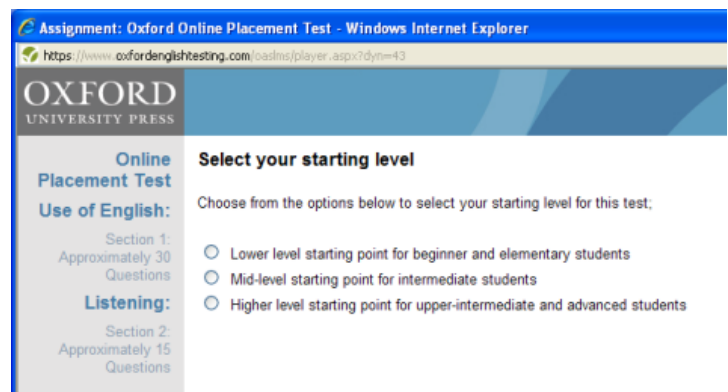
Assignment: Oxford Online Placement Test - Windows Internet Explorer

https://www.oxfordenglishtesting.com/oaslms/player.aspx?dyn=43

OXFORD
UNIVERSITY PRESS

Online Placement Test

Use of English:

Section 1: Approximately 30 Questions

Listening:

Section 2: Approximately 15 Questions

Select your starting level

Choose from the options below to select your starting level for this test;

Lower level starting point for beginner and elementary students

Mid-level starting point for intermediate students

Higher level starting point for upper-intermediate and advanced students